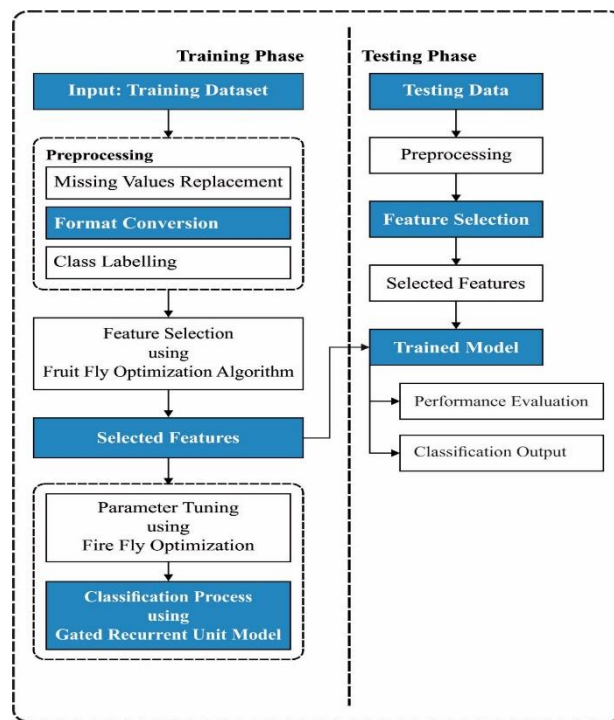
Training Phase

Input: Training Dataset

Preprocessing

Missing Values Replacement

Format Conversion

Class Labelling

Feature Selection using Fruit Fly Optimization Algorithm

Selected Features

Parameter Tuning using Fire Fly Optimization

Classification Process using Gated Recurrent Unit Model

Testing Phase

Testing Data

Preprocessing

Feature Selection

Selected Features

Trained Model

Performance Evaluation

Classification Output